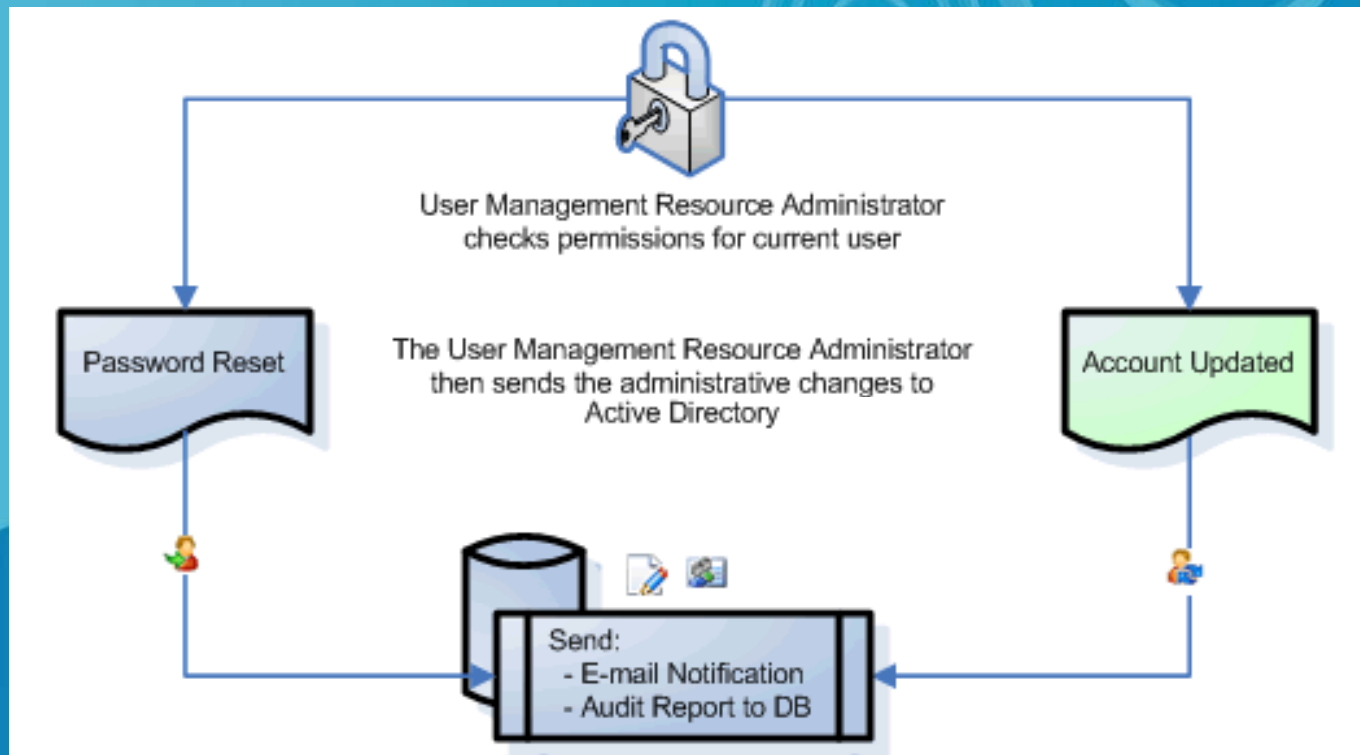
User Management Resource Administrator checks permissions for current user

Password Reset

The User Management Resource Administrator then sends the administrative changes to Active Directory

Account Updated

Send:
- E-mail Notification
- Audit Report to DB